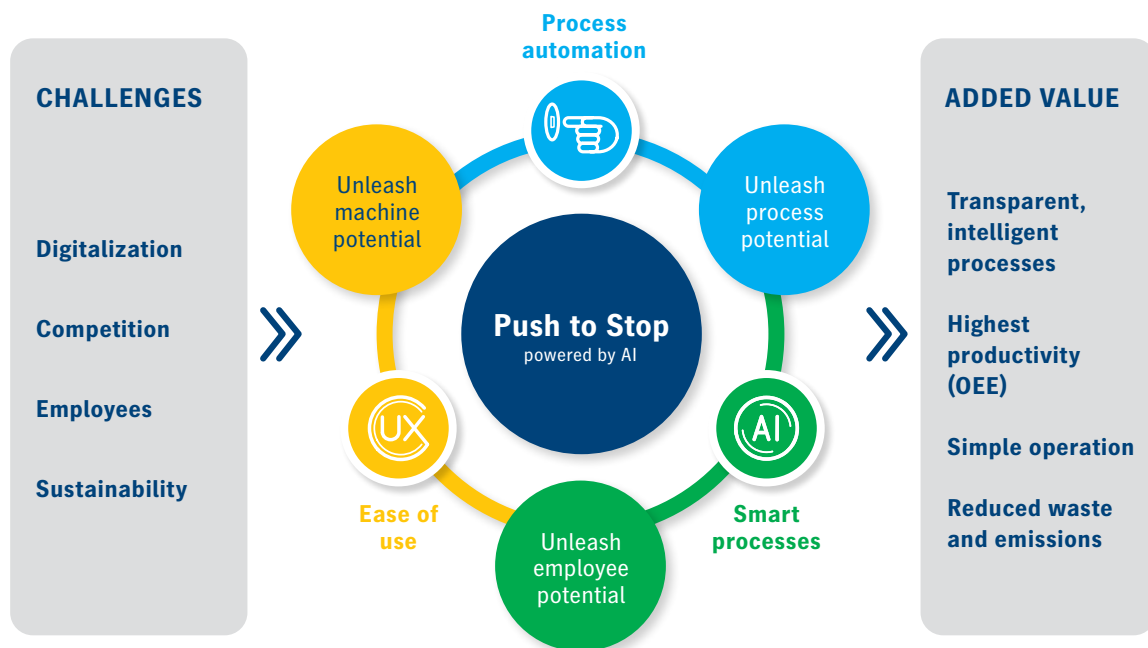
CHALLENGES

Digitalization

Competition

Employees

Sustainability

Process automation

Unleash machine potential

Unleash process potential

Push to Stop
powered by AI

UX

AI

Ease of use

Unleash employee potential

Smart processes

ADDED VALUE

Transparent, intelligent processes

Highest productivity (OEE)

Simple operation

Reduced waste and emissions